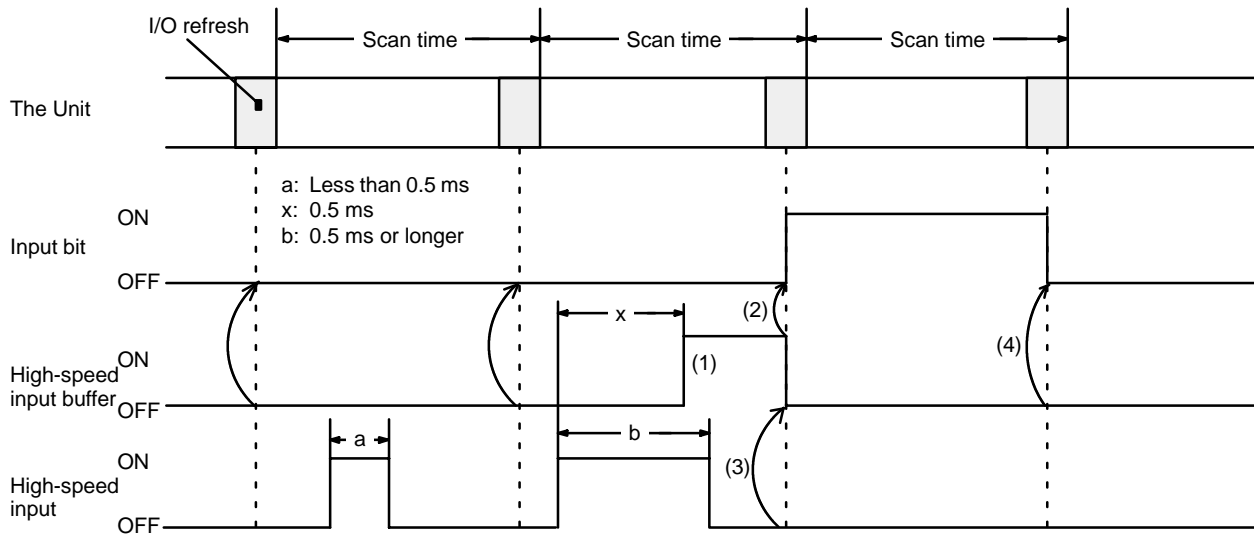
I/O refresh

Scan time

Scan time

Scan time

The Unit

a: Less than 0.5 ms
x: 0.5 ms
b: 0.5 ms or longer

ON

Input bit

OFF

x

(2)

ON

(1)

(4)

High-speed input buffer

OFF

a

b

ON

(3)

High-speed input

OFF